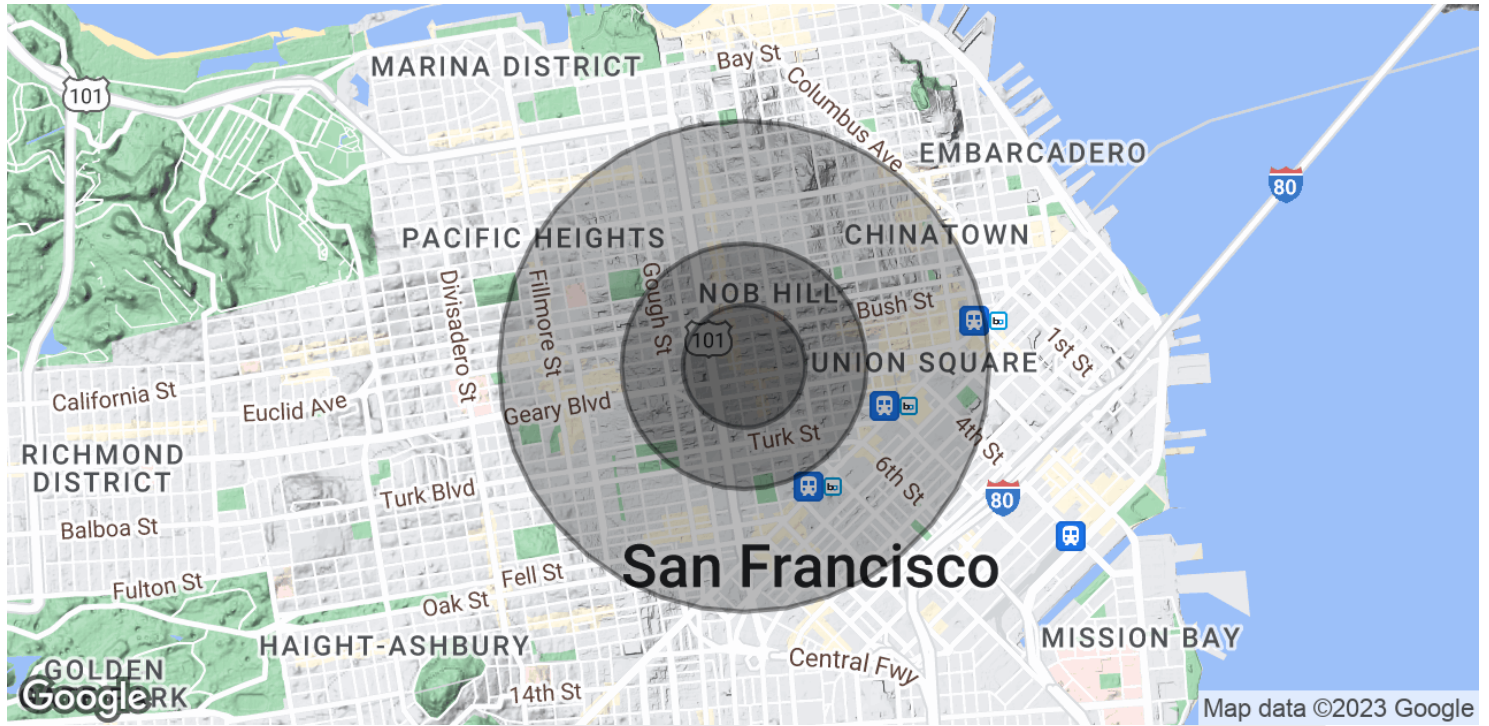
MARINA DISTRICT
Bay St
Columbus Ave
101
EMBARCADERO
80
PACIFIC HEIGHTS
CHINATOWN
Fillmore St
Gough St
NOB HILL
Divisadero St
Bush St
101
1st St
UNION SQUARE
California St
Euclid Ave
Geary Blvd
Turk St
4th St
RICHMOND DISTRICT
6th St
Turk Blvd
80
Balboa St
San Francisco
Fulton St
Fell St
Oak St
HAIGHT-ASHBURY
MISSION BAY
GOLDEN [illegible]RK
Central Fwy
14th St
Google
Map data ©2023 Google